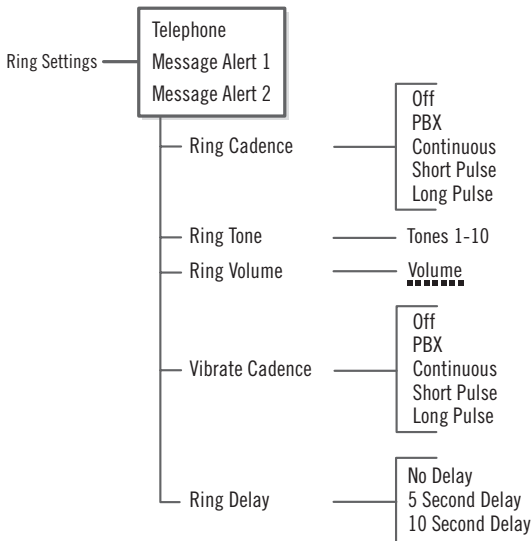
Ring Settings

Telephone
Message Alert 1
Message Alert 2

Ring Cadence

Off
PBX
Continuous
Short Pulse
Long Pulse

Ring Tone

Tones 1-10

Ring Volume

Volume

Vibrate Cadence

Off
PBX
Continuous
Short Pulse
Long Pulse

Ring Delay

No Delay
5 Second Delay
10 Second Delay